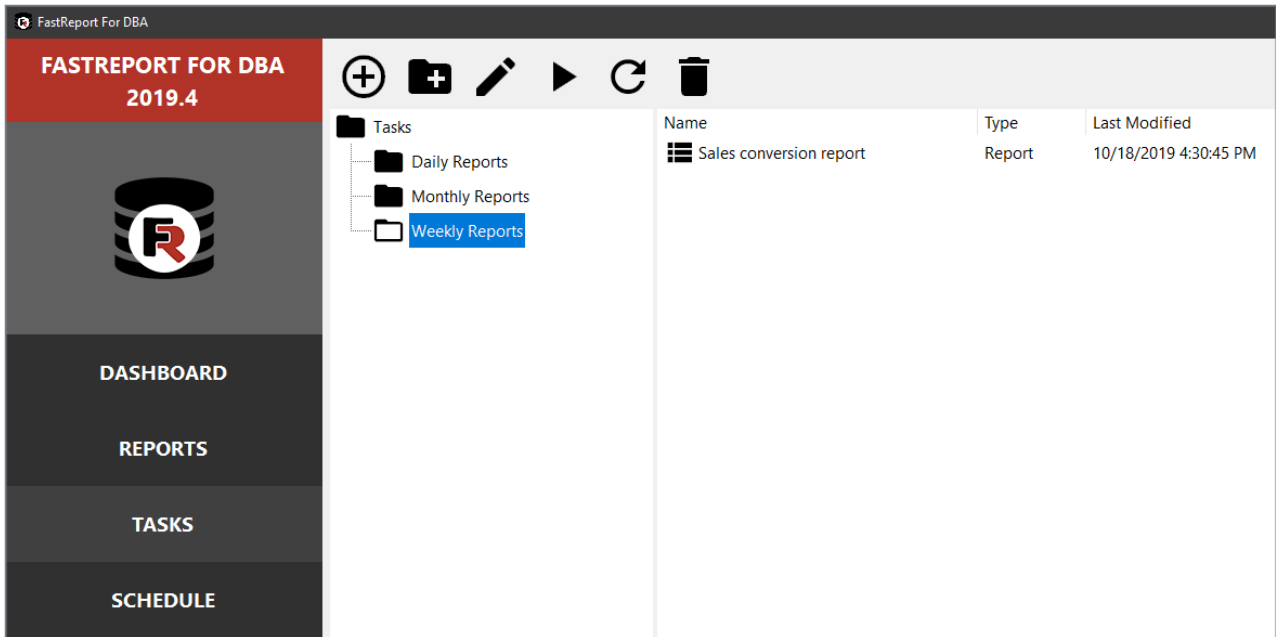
FastReport For DBA

FASTREPORT FOR DBA 2019.4

DASHBOARD

REPORTS

TASKS

SCHEDULE

Tasks
Daily Reports
Monthly Reports
Weekly Reports

| Name | Type | Last Modified |
|---|---|---|
| Sales conversion report | Report | 10/18/2019 4:30:45 PM |